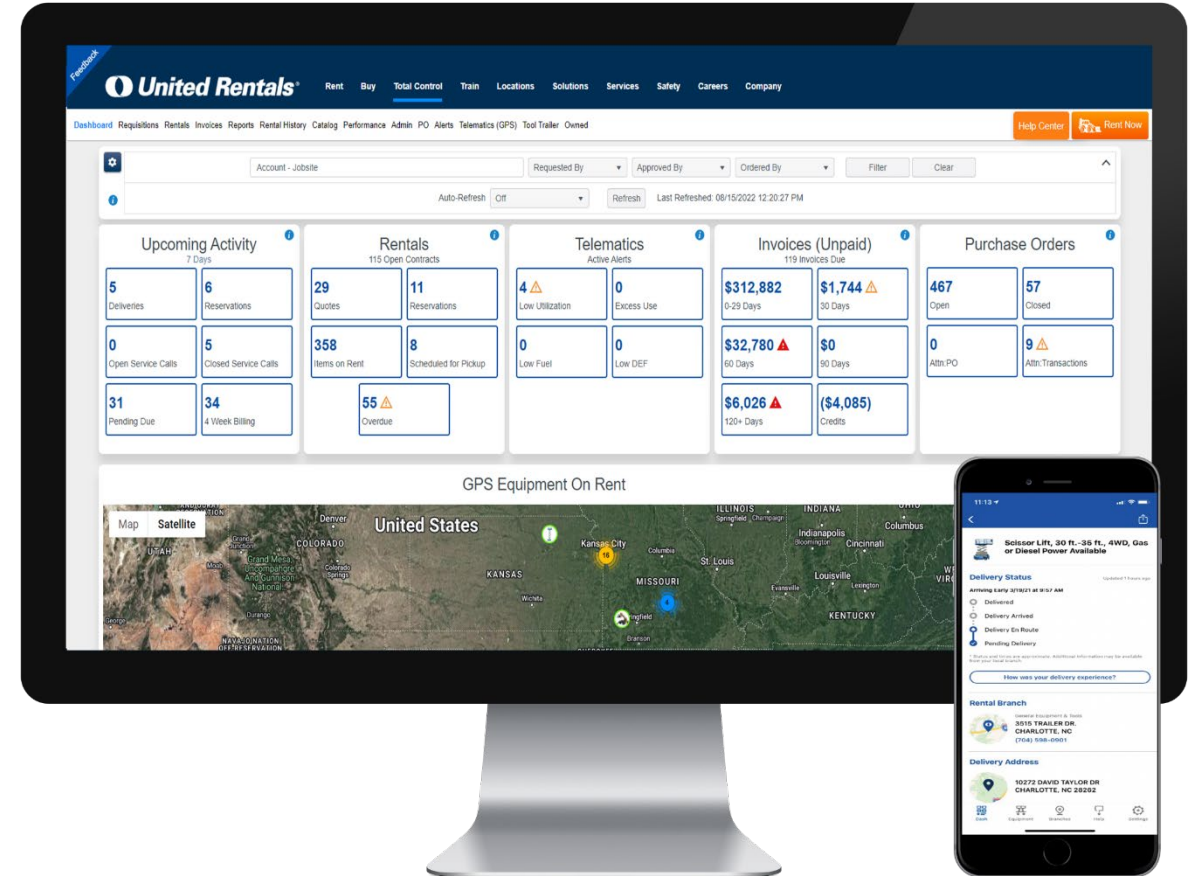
Feedback

United Rentals®

Rent Buy Total Control Train Locations Solutions Services Safety Careers Company

Dashboard Requisitions Rentals Invoices Reports Rental History Catalog Performance Admin PO Alerts Telematics (GPS) Tool Trailer Owned

Help Center Rent Now

Account - Jobsite Requested By Approved By Ordered By Filter Clear

Auto-Refresh Off Refresh Last Refreshed: 08/15/2022 12:20:27 PM

Upcoming Activity
7 Days
5 Deliveries
6 Reservations
0 Open Service Calls
5 Closed Service Calls
31 Pending Due
34 4 Week Billing

Rentals
115 Open Contracts
29 Quotes
11 Reservations
358 Items on Rent
8 Scheduled for Pickup
55 Overdue

Telematics
Active Alerts
4 Low Utilization
0 Excess Use
0 Low Fuel
0 Low DEF

Invoices (Unpaid)
119 Invoices Due
$312,882 0-29 Days
$1,744 30 Days
$32,780 60 Days
$0 90 Days
$6,026 120+ Days
($4,085) Credits

Purchase Orders
467 Open
57 Closed
0 Attn:PO
9 Attn:Transactions

GPS Equipment On Rent

Map Satellite

United States
Denver COLORADO UTAH Grand Mesa, Uncompahgre And Gunnison National Moab Colorado Springs Durango NAVAJO NATION OFF RESERVATION KANSAS Wichita Kansas City 16 Columbia MISSOURI St. Louis 4 Springfield Branson ILLINOIS Springfield Champaign INDIANA Indianapolis Bloomington Columbus Cincinnati Louisville Evansville Lexington KENTUCKY VIR

11:13

Scissor Lift, 30 ft.-35 ft., 4WD, Gas or Diesel Power Available

Delivery Status
Updated 7 hours ago
Arriving Early 3/10/21 at 9:57 AM
Delivered
Delivery Arrived
Delivery En Route
Pending Delivery

How was your delivery experience?

Rental Branch
General Equipment & Tools
3515 TRAILER DR.
CHARLOTTE, NC
(704) 596-0601

Delivery Address
10272 DAVID TAYLOR DR
CHARLOTTE, NC 28262

Cart Equipment Branches Help Settings